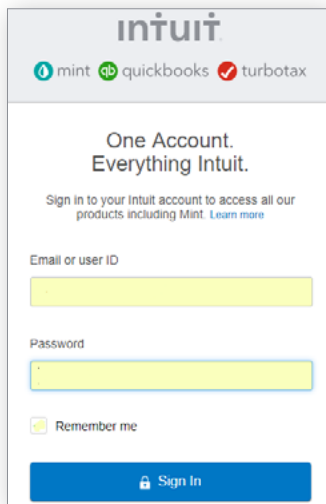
intuit.

mint quickbooks turbotax

One Account.
Everything Intuit.

Sign in to your Intuit account to access all our products including Mint. Learn more

Email or user ID

Password

Remember me

Sign In